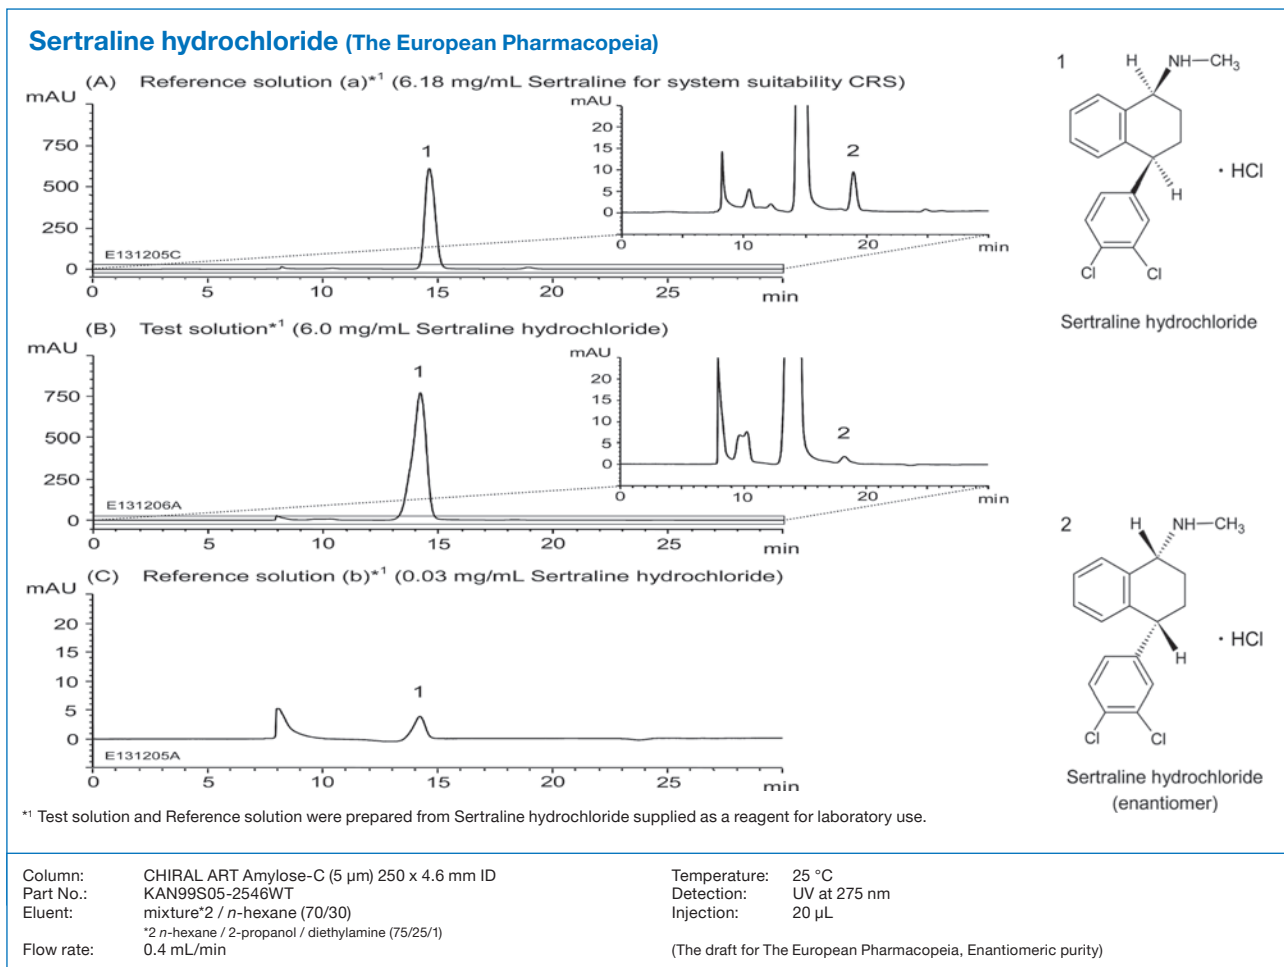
Sertraline hydrochloride (The European Pharmacopeia)

(A) Reference solution (a)*¹ (6.18 mg/mL Sertraline for system suitability CRS)

mAU
750
500
250
0
E131205C
0 5 10 15 20 25 min
1

mAU
20
15
10
5
0
0 10 20 min
2

(B) Test solution*¹ (6.0 mg/mL Sertraline hydrochloride)

mAU
750
500
250
0
E131206A
0 5 10 15 20 25 min
1

mAU
20
15
10
5
0
0 10 20 min
2

(C) Reference solution (b)*¹ (0.03 mg/mL Sertraline hydrochloride)

mAU
20
15
10
5
0
E131205A
0 5 10 15 20 25 min
1

1
H NH—$CH_3$
H
· HCl
Cl Cl
Sertraline hydrochloride

2
H NH—$CH_3$
H
· HCl
Cl Cl
Sertraline hydrochloride
(enantiomer)

*¹ Test solution and Reference solution were prepared from Sertraline hydrochloride supplied as a reagent for laboratory use.

| | | | |
|---|---|---|---|
| Column: | CHIRAL ART Amylose-C (5 µm) 250 x 4.6 mm ID | Temperature: | 25 °C |
| Part No.: | KAN99S05-2546WT | Detection: | UV at 275 nm |
| Eluent: | mixture*2 / n-hexane (70/30) *2 n-hexane / 2-propanol / diethylamine (75/25/1) | Injection: | 20 µL |
| Flow rate: | 0.4 mL/min | | (The draft for The European Pharmacopeia, Enantiomeric purity) |